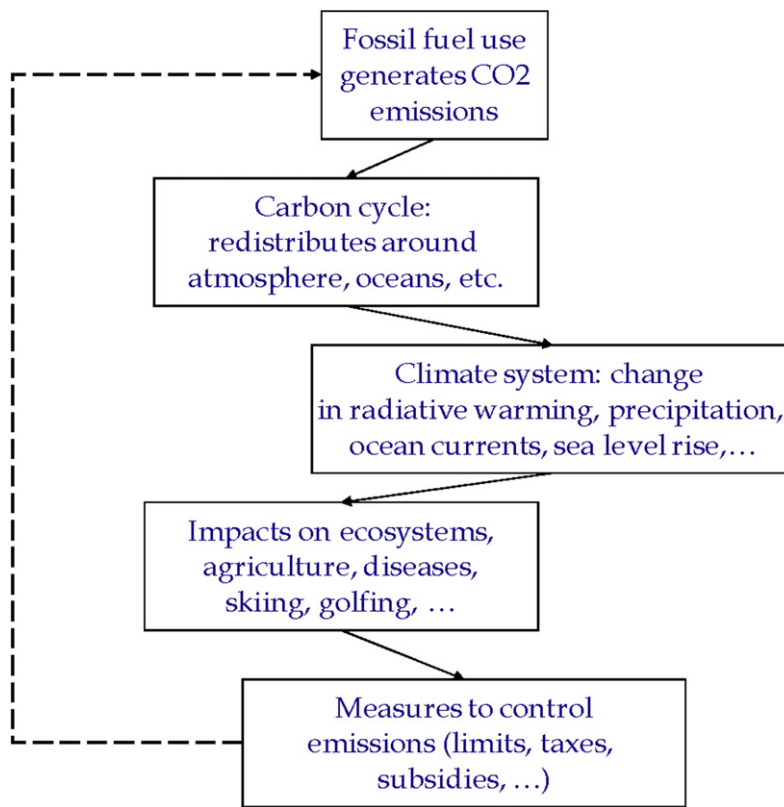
Fossil fuel use generates CO2 emissions

Carbon cycle: redistributes around atmosphere, oceans, etc.

Climate system: change in radiative warming, precipitation, ocean currents, sea level rise,…

Impacts on ecosystems, agriculture, diseases, skiing, golfing, …

Measures to control emissions (limits, taxes, subsidies, …)